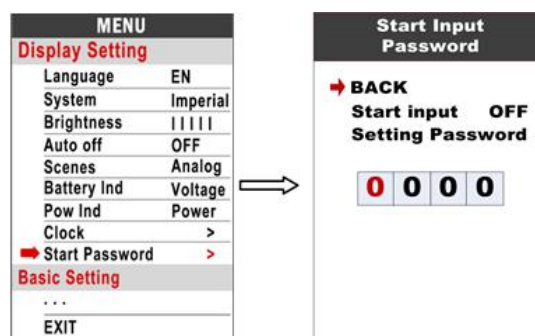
MENU
Display Setting

| | |
|---|---|
| Language | EN |
| System | Imperial |
| Brightness | IIIII |
| Auto off | OFF |
| Scenes | Analog |
| Battery Ind | Voltage |
| Pow Ind | Power |
| Clock | > |
| Start Password | > |

Basic Setting
. . .
EXIT

Start Input Password

BACK
Start input OFF
Setting Password

0 0 0 0